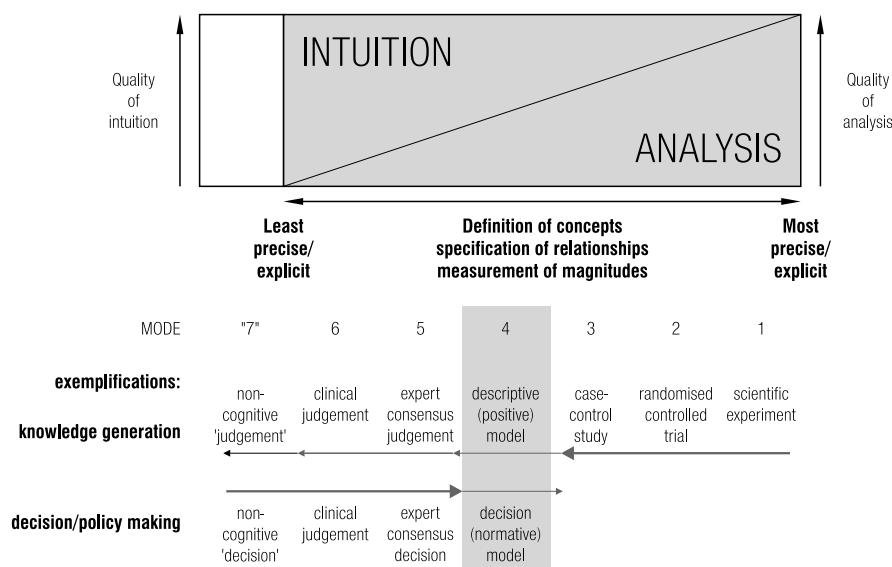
Quality of intuition

INTUITION

ANALYSIS

Quality of analysis

Least precise/ explicit

Definition of concepts specification of relationships measurement of magnitudes

Most precise/ explicit

| MODE | "7" | 6 | 5 | 4 | 3 | 2 | 1 |
|---|---|---|---|---|---|---|---|
| exemplifications: knowledge generation | non-cognitive 'judgement' | clinical judgement | expert consensus judgement | descriptive (positive) model | case-control study | randomised controlled trial | scientific experiment |
| decision/policy making | non-cognitive 'decision' | clinical judgement | expert consensus decision | decision (normative) model | | | |